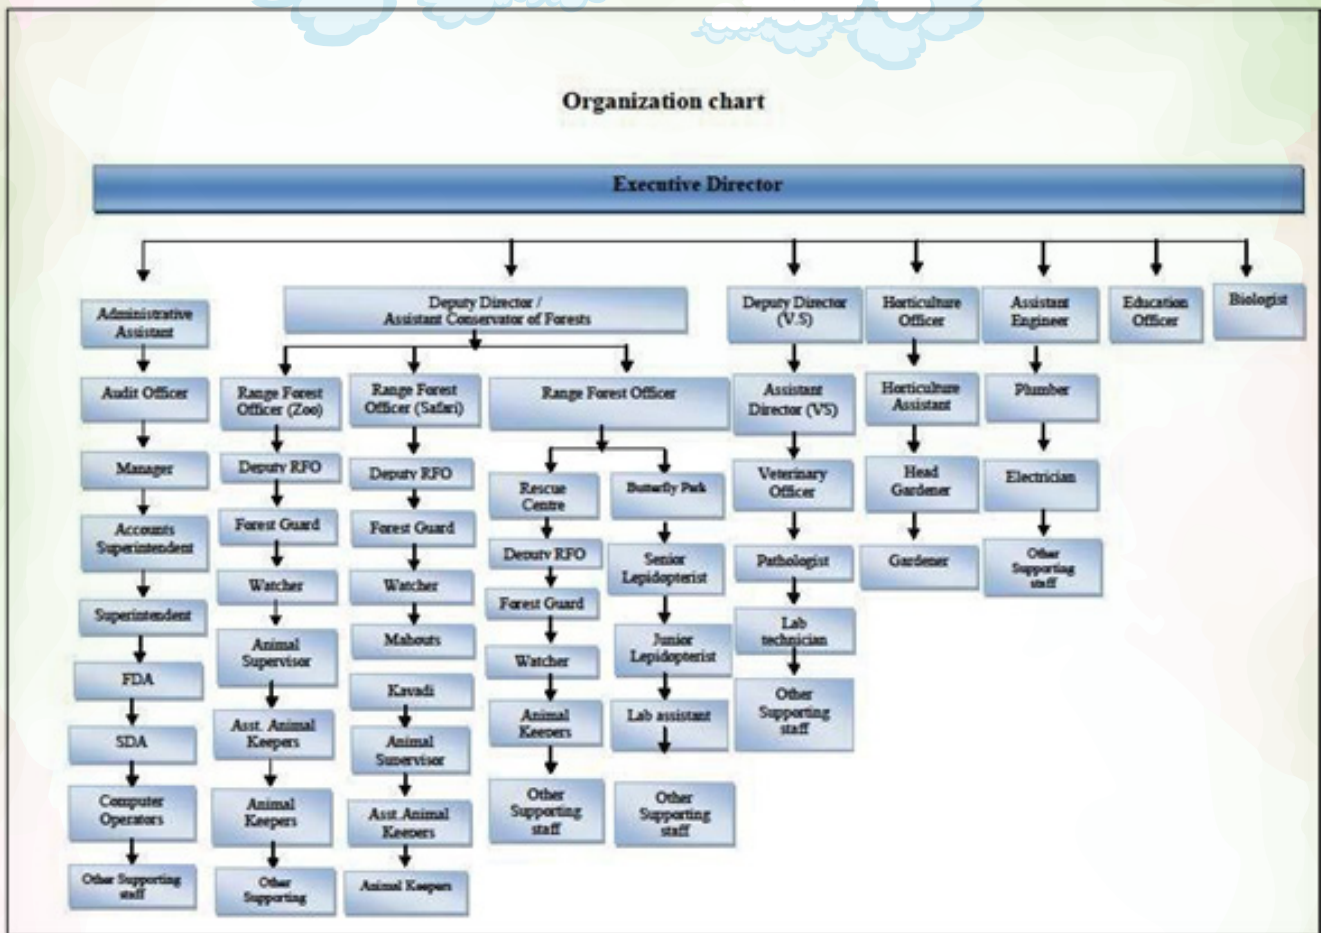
Organization chart

Executive Director

Administrative Assistant
Audit Officer
Manager
Accounts Superintendent
Superintendent
FDA
SDA
Computer Operators
Other Supporting staff

Deputy Director / Assistant Conservator of Forests

Range Forest Officer (Zoo)
Deputy RFO
Forest Guard
Watcher
Animal Supervisor
Asst. Animal Keepers
Animal Keepers
Other Supporting

Range Forest Officer (Safari)
Deputy RFO
Forest Guard
Watcher
Mahouts
Kavadi
Animal Supervisor
Asst. Animal Keepers
Animal Keepers

Range Forest Officer

Rescue Centre
Deputy RFO
Forest Guard
Watcher
Animal Keepers
Other Supporting staff

Butterfly Park
Senior Lepidopterist
Junior Lepidopterist
Lab assistant
Other Supporting staff

Deputy Director (V.S)
Assistant Director (VS)
Veterinary Officer
Pathologist
Lab technician
Other Supporting staff

Horticulture Officer
Horticulture Assistant
Head Gardener
Gardener

Assistant Engineer
Plumber
Electrician
Other Supporting staff

Education Officer

Biologist